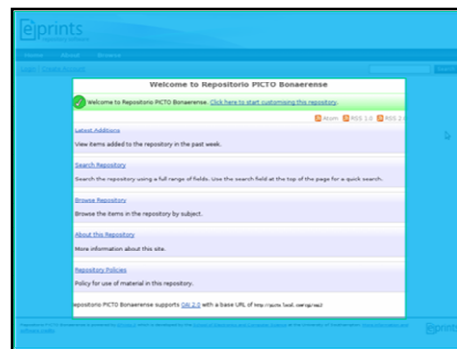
eprints

Home About Browse

Login | Create Account

Search

Welcome to Repositorio PICTO Bonaerense

Welcome to Repositorio PICTO Bonaerense. Click here to start customising this repository.

Atom RSS 1.0 RSS 2.0

Latest Additions

View items added to the repository in the past week.

Search Repository

Search the repository using a full range of fields. Use the search field at the top of the page for a quick search.

Browse Repository

Browse the items in the repository by subject.

About this Repository

More information about this site.

Repository Policies

Policy for use of material in this repository.

Repositorio PICTO Bonaerense supports OAI 2.0 with a base URL of http://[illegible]

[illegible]

eprints